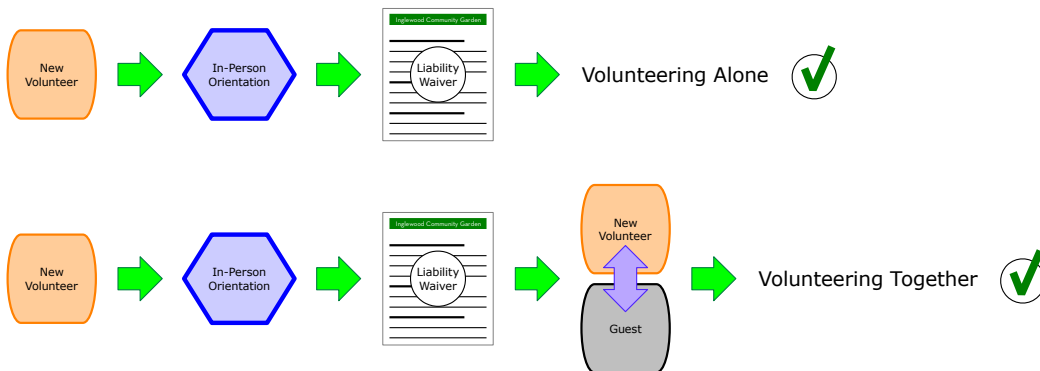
New Volunteer

In-Person Orientation

Inglewood Community Garden

Liability Waiver

Volunteering Alone

New Volunteer

In-Person Orientation

Inglewood Community Garden

Liability Waiver

New Volunteer

Guest

Volunteering Together